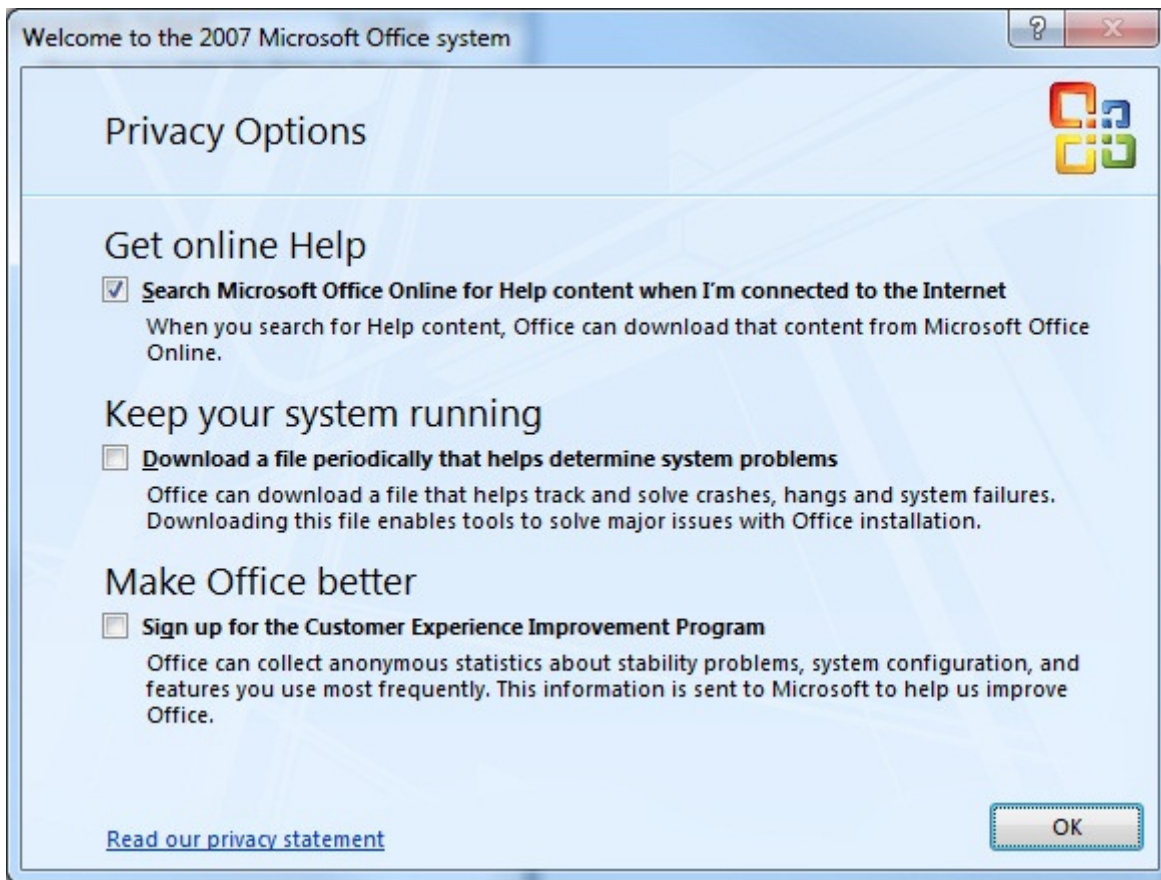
Welcome to the 2007 Microsoft Office system

?

X

Privacy Options

Get online Help

Search Microsoft Office Online for Help content when I'm connected to the Internet

When you search for Help content, Office can download that content from Microsoft Office Online.

Keep your system running

Download a file periodically that helps determine system problems

Office can download a file that helps track and solve crashes, hangs and system failures. Downloading this file enables tools to solve major issues with Office installation.

Make Office better

Sign up for the Customer Experience Improvement Program

Office can collect anonymous statistics about stability problems, system configuration, and features you use most frequently. This information is sent to Microsoft to help us improve Office.

Read our privacy statement

OK